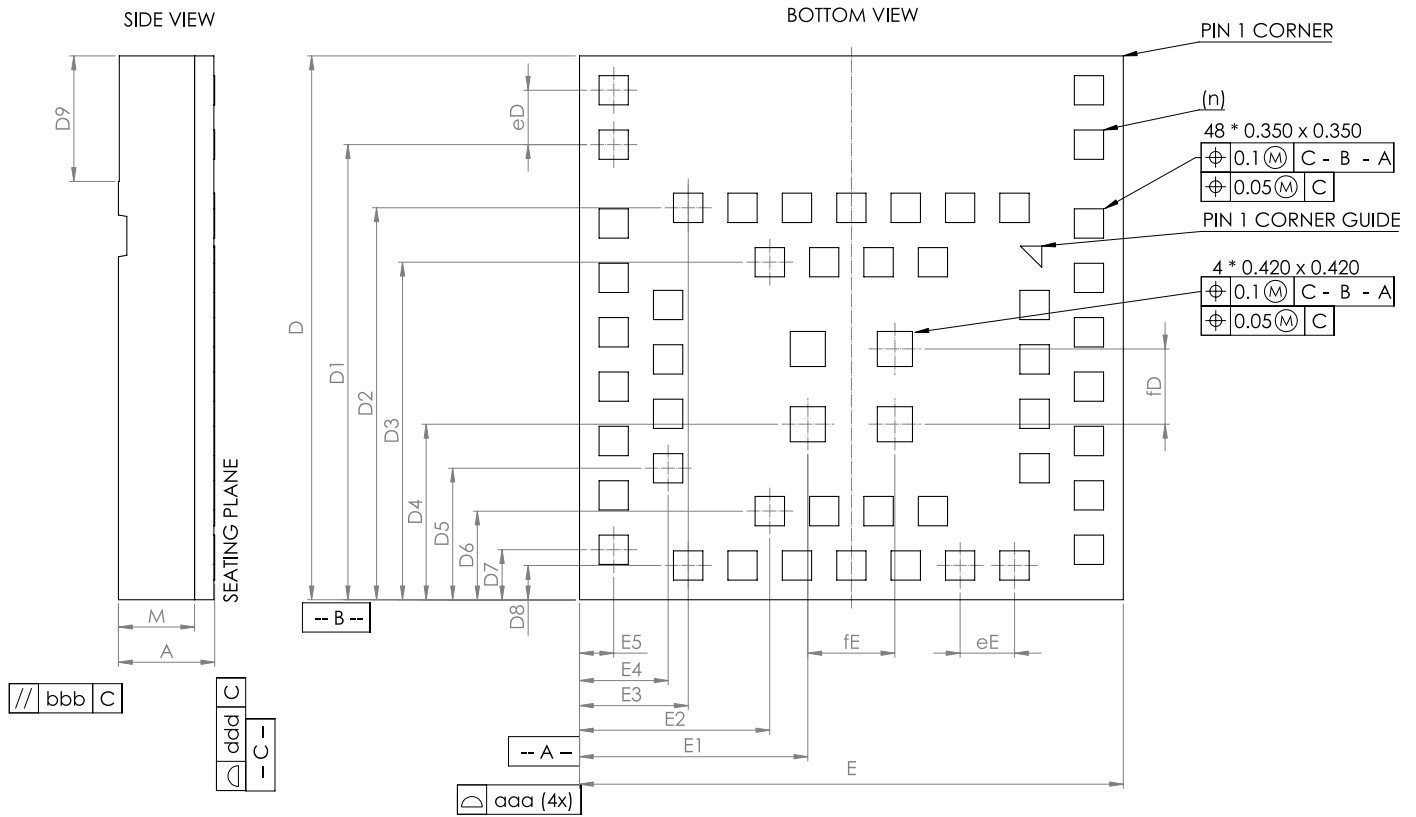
SIDE VIEW

BOTTOM VIEW

PIN 1 CORNER

(n)

48 * 0.350 x 0.350

| $\oplus$ | 0.1 Ⓜ | C - B - A |
|---|---|---|
| $\oplus$ | 0.05 Ⓜ | C |

PIN 1 CORNER GUIDE

4 * 0.420 x 0.420

| $\oplus$ | 0.1 Ⓜ | C - B - A |
|---|---|---|
| $\oplus$ | 0.05 Ⓜ | C |

D9

eD

D

D1

D2

D3

D4

D5

D6

D7

D8

fD

SEATING PLANE

M

A

-- B --

E5

E4

E3

E2

E1

E

fE

eE

-- A –

// bbb C

ddd C

– C –

aaa (4x)